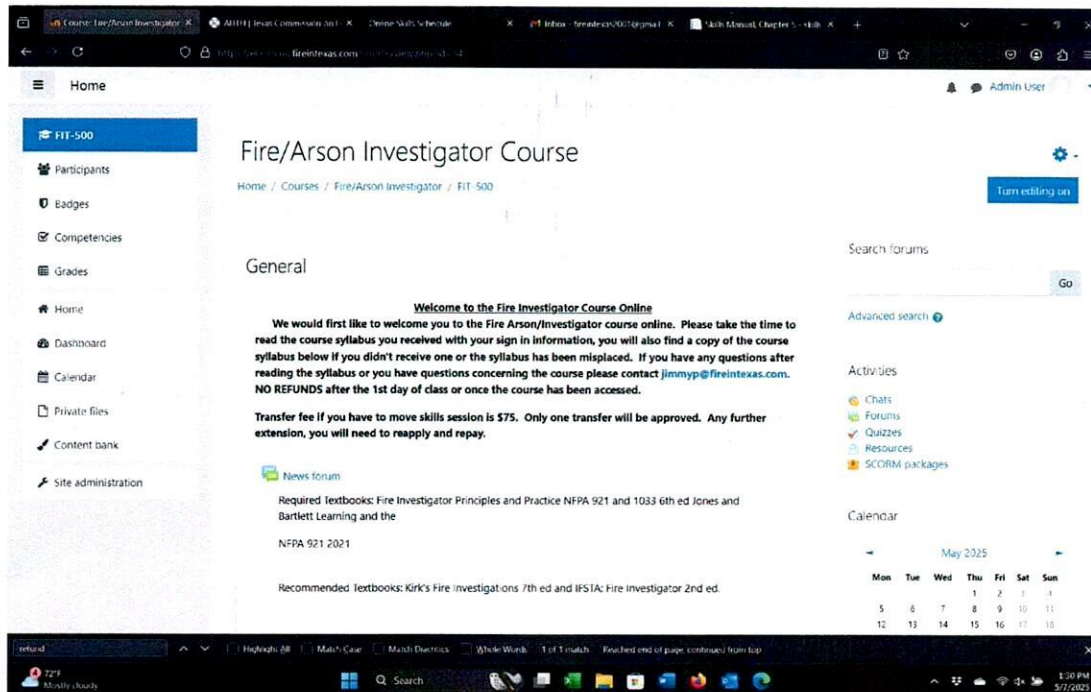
Course: Fire/Arson Investigator | AIIEH | Texas Commission on F... | Online Skills Schedule | Inbox - fireintexas2011@gmail | Skills Manual, Chapter 5 - skills

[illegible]fireintexas.com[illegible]

Home

Admin User

FIT-500
Participants
Badges
Competencies
Grades
Home
Dashboard
Calendar
Private files
Content bank
Site administration

Fire/Arson Investigator Course

Home / Courses / Fire/Arson Investigator / FIT-500

Turn editing on

General

Welcome to the Fire Investigator Course Online

We would first like to welcome you to the Fire Arson/Investigator course online. Please take the time to read the course syllabus you received with your sign in information, you will also find a copy of the course syllabus below if you didn't receive one or the syllabus has been misplaced. If you have any questions after reading the syllabus or you have questions concerning the course please contact jimmyp@fireintexas.com. NO REFUNDS after the 1st day of class or once the course has been accessed.

Transfer fee if you have to move skills session is $75. Only one transfer will be approved. Any further extension, you will need to reapply and repay.

News forum

Required Textbooks: Fire Investigator Principles and Practice NFPA 921 and 1033 6th ed Jones and Bartlett Learning and the

NFPA 921 2021

Recommended Textbooks: Kirk's Fire Investigations 7th ed and IFSTA: Fire Investigator 2nd ed.

Search forums

Go

Advanced search

Activities
Chats
Forums
Quizzes
Resources
SCORM packages

Calendar

May 2025

| Mon | Tue | Wed | Thu | Fri | Sat | Sun |
|---|---|---|---|---|---|---|
| | | | 1 | 2 | 3 | 4 |
| 5 | 6 | 7 | 8 | 9 | 10 | 11 |
| 12 | 13 | 14 | 15 | 16 | 17 | 18 |

refund | Highlight All | Match Case | Match Diacritics | Whole Words | 1 of 1 match | Reached end of page, continued from top

72°F Mostly cloudy

Search

1:30 PM 5/7/2025